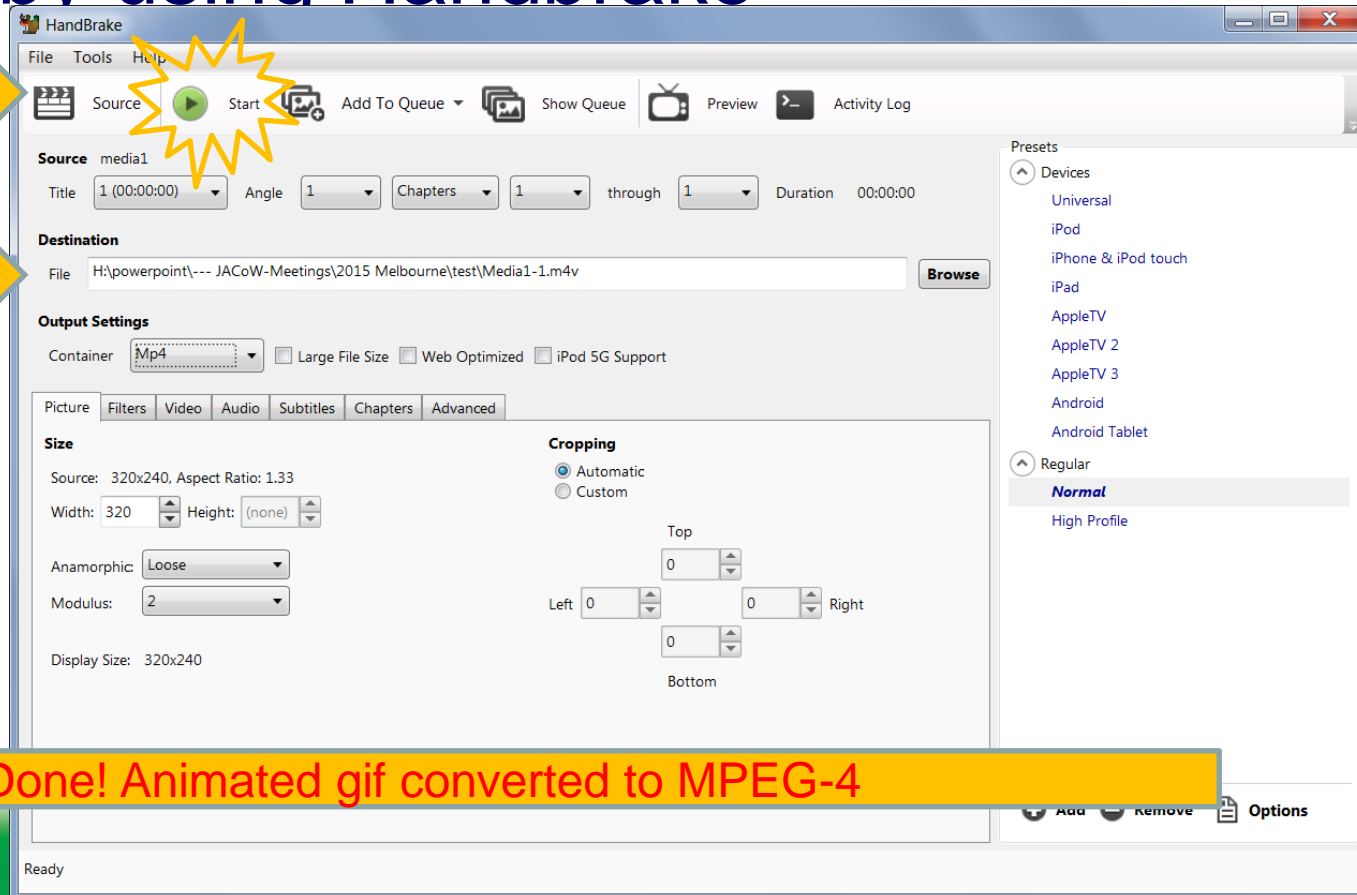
HandBrake

File Tools Help

Source Start Add To Queue Show Queue Preview Activity Log

Source media1

Title 1 (00:00:00) Angle 1 Chapters 1 through 1 Duration 00:00:00

Destination

File H:\powerpoint\--- JACoW-Meetings\2015 Melbourne\test\Media1-1.m4v Browse

Output Settings

Container Mp4 Large File Size Web Optimized iPod 5G Support

Picture Filters Video Audio Subtitles Chapters Advanced

Size

Source: 320x240, Aspect Ratio: 1.33

Width: 320 Height: (none)

Anamorphic: Loose

Modulus: 2

Display Size: 320x240

Cropping

Automatic

Custom

Top

0

Left 0 0 Right

0

Bottom

Presets

Devices

Universal

iPod

iPhone & iPod touch

iPad

AppleTV

AppleTV 2

AppleTV 3

Android

Android Tablet

Regular

Normal

High Profile

Add Remove Options

Done! Animated gif converted to MPEG-4

Ready